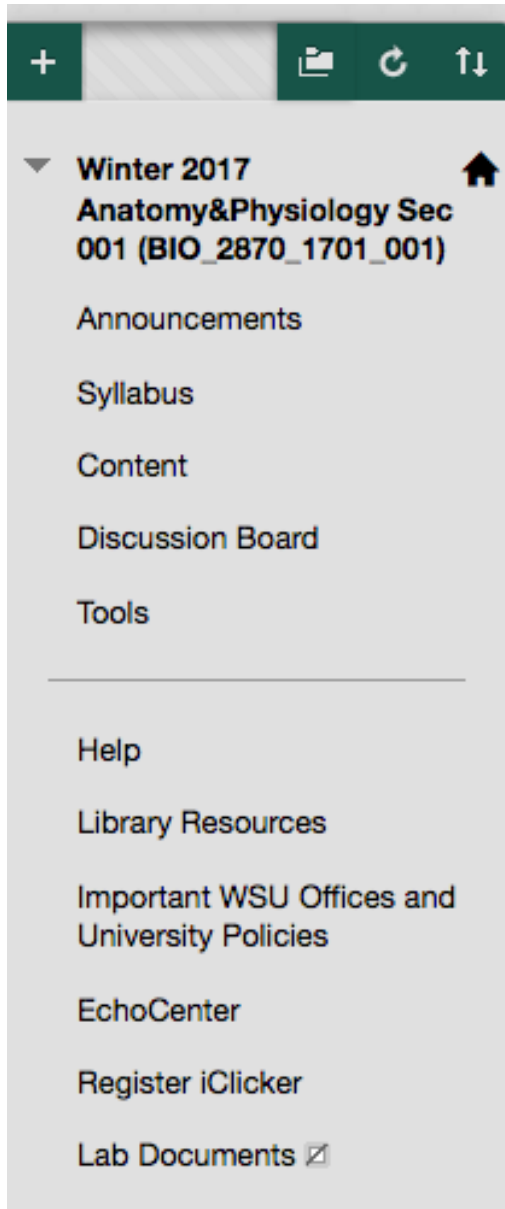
+

Winter 2017 Anatomy&Physiology Sec 001 (BIO_2870_1701_001)

Announcements

Syllabus

Content

Discussion Board

Tools

Help

Library Resources

Important WSU Offices and University Policies

EchoCenter

Register iClicker

Lab Documents